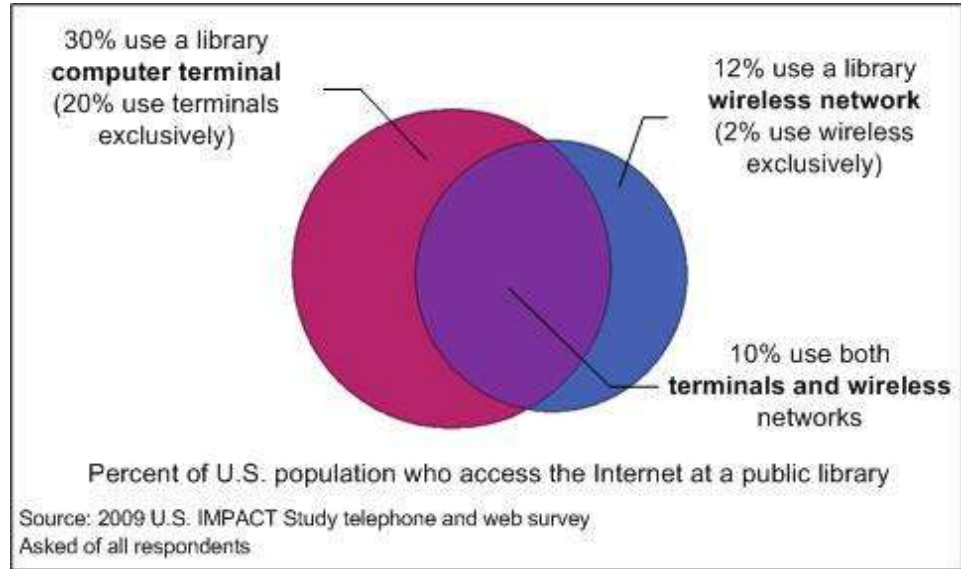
30% use a library **computer terminal** (20% use terminals exclusively)

12% use a library **wireless network** (2% use wireless exclusively)

10% use both **terminals and wireless** networks

Percent of U.S. population who access the Internet at a public library

Source: 2009 U.S. IMPACT Study telephone and web survey
Asked of all respondents